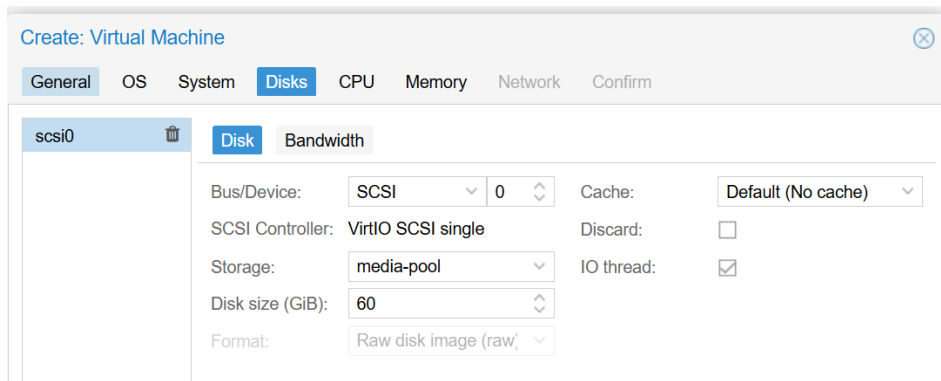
Create: Virtual Machine

General OS System Disks CPU Memory Network Confirm

scsi0

Disk Bandwidth

Bus/Device: SCSI 0

SCSI Controller: VirtIO SCSI single

Storage: media-pool

Disk size (GiB): 60

Format: Raw disk image (raw)

Cache: Default (No cache)

Discard:

IO thread: